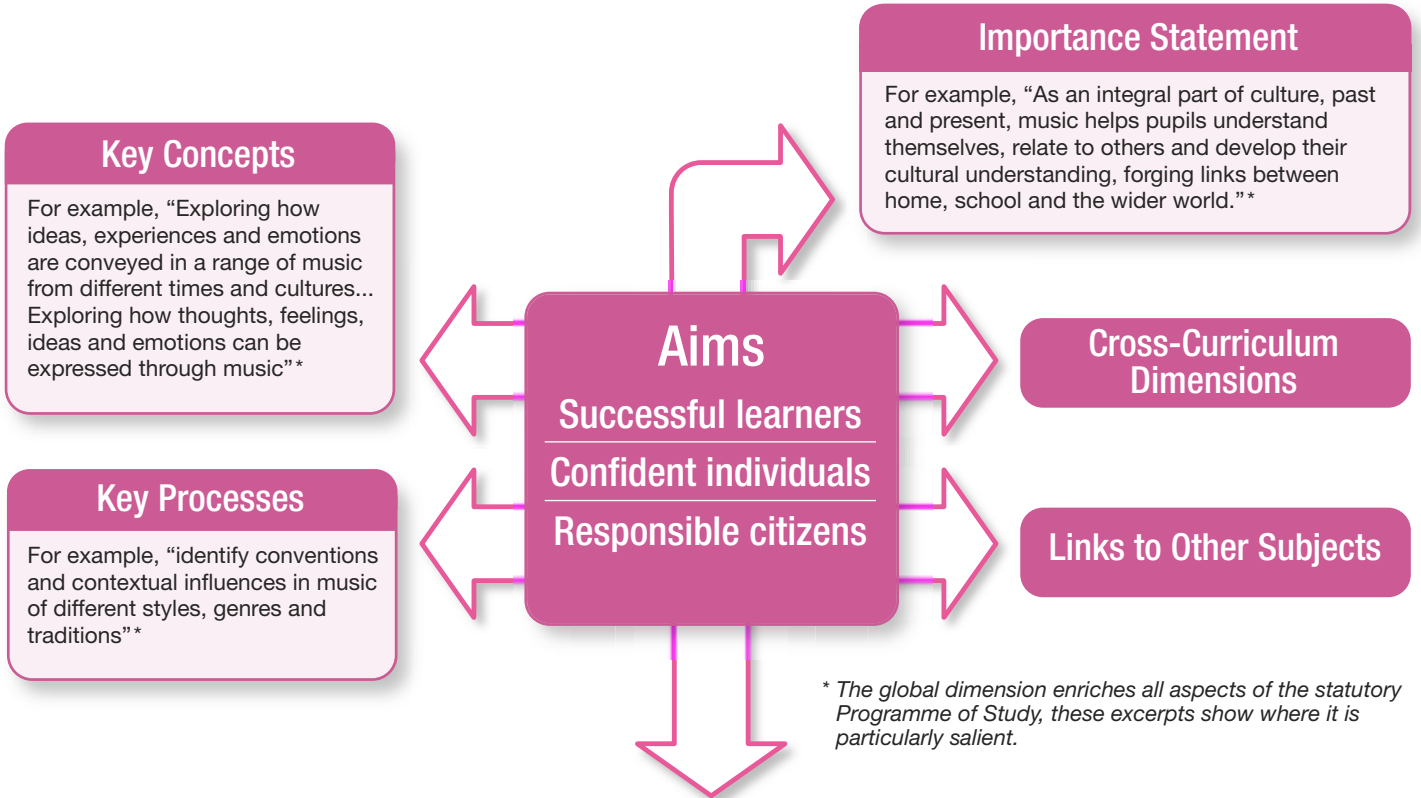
Importance Statement

For example, "As an integral part of culture, past and present, music helps pupils understand themselves, relate to others and develop their cultural understanding, forging links between home, school and the wider world."*

Key Concepts

For example, "Exploring how ideas, experiences and emotions are conveyed in a range of music from different times and cultures... Exploring how thoughts, feelings, ideas and emotions can be expressed through music"*

Aims

Successful learners

Confident individuals

Responsible citizens

Cross-Curriculum Dimensions

Key Processes

For example, "identify conventions and contextual influences in music of different styles, genres and traditions"*

Links to Other Subjects

* The global dimension enriches all aspects of the statutory Programme of Study, these excerpts show where it is particularly salient.